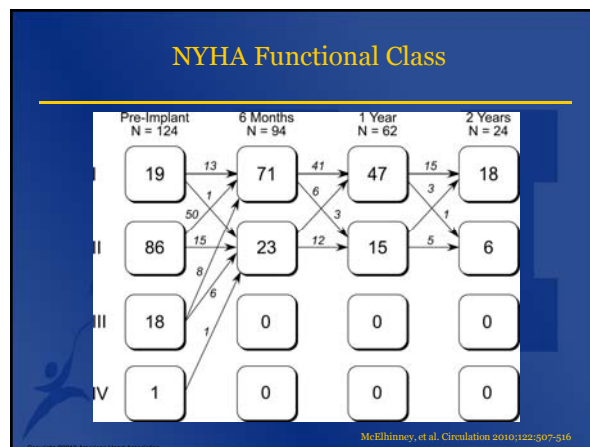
NYHA Functional Class

Pre-Implant N = 124

6 Months N = 94

1 Year N = 62

2 Years N = 24

I
II
III
IV

19
86
18
1

71
23
0
0

47
15
0
0

18
6
0
0

13
1
50
15
8
6
1

41
6
3
12

15
3
1
5

McElhinney, et al. Circulation 2010;122:507-516